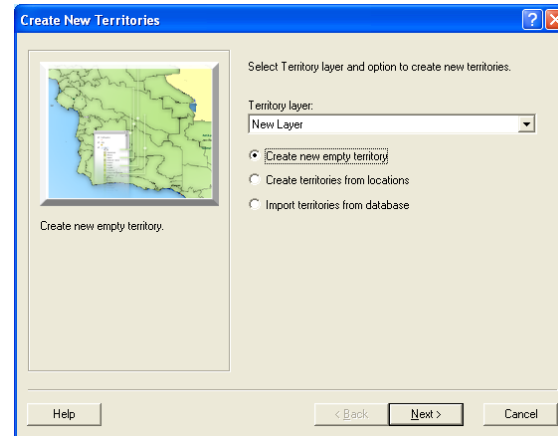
Create New Territories

Create new empty territory.

Select Territory layer and option to create new territories.

Territory layer:

New Layer

Create new empty territory

Create territories from locations

Import territories from database

Help

< Back

Next >

Cancel